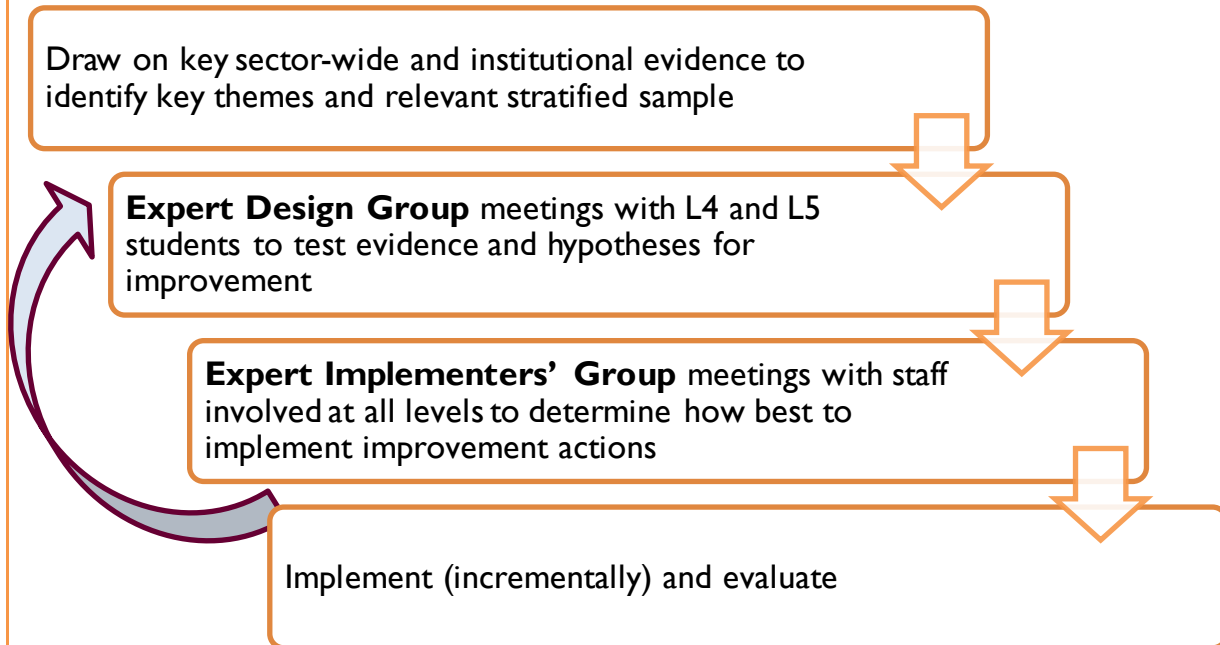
Draw on key sector-wide and institutional evidence to identify key themes and relevant stratified sample

**Expert Design Group** meetings with L4 and L5 students to test evidence and hypotheses for improvement

**Expert Implementers' Group** meetings with staff involved at all levels to determine how best to implement improvement actions

Implement (incrementally) and evaluate